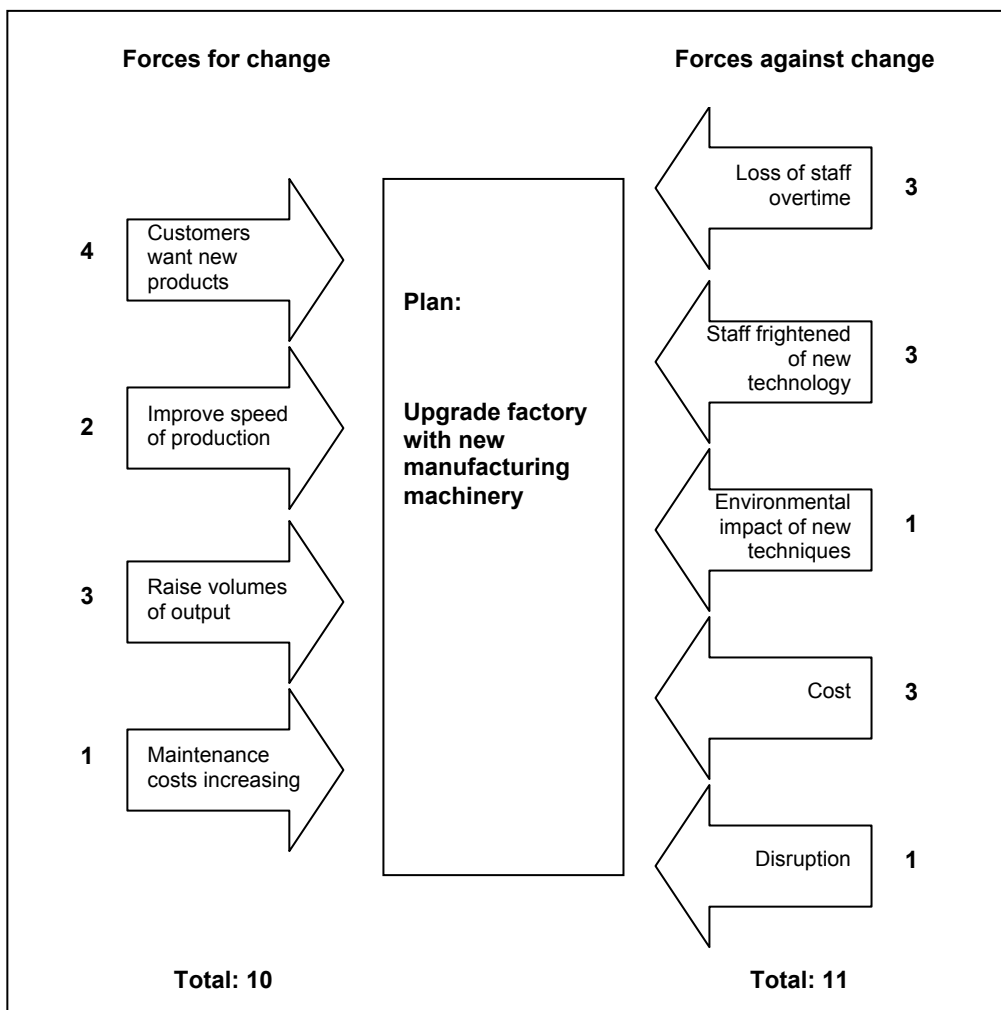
Forces for change

Forces against change

4 Customers want new products

2 Improve speed of production

3 Raise volumes of output

1 Maintenance costs increasing

Plan:

Upgrade factory with new manufacturing machinery

Loss of staff overtime 3

Staff frightened of new technology 3

Environmental impact of new techniques 1

Cost 3

Disruption 1

Total: 10

Total: 11